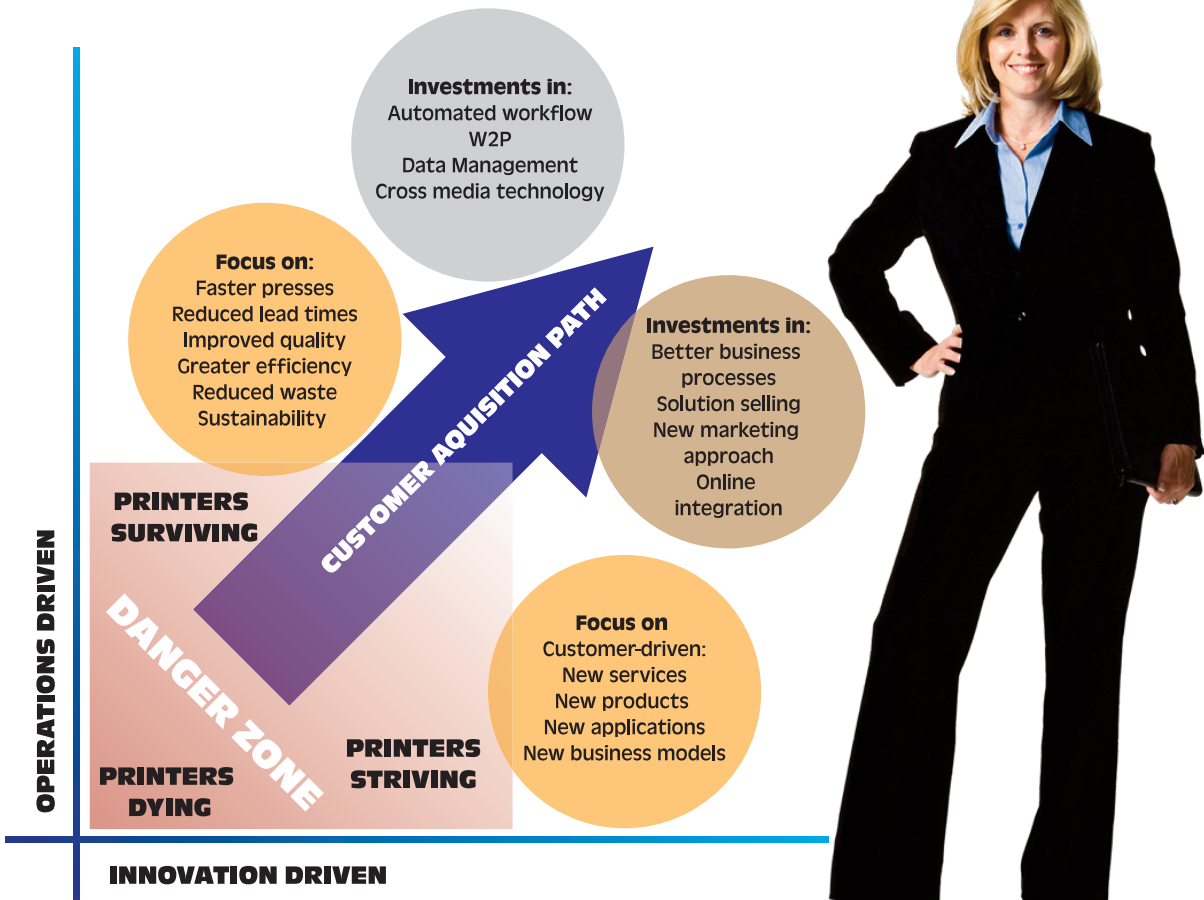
Investments in:
Automated workflow
W2P
Data Management
Cross media technology

Focus on:
Faster presses
Reduced lead times
Improved quality
Greater efficiency
Reduced waste
Sustainability

CUSTOMER AQUISITION PATH

Investments in:
Better business processes
Solution selling
New marketing approach
Online integration

PRINTERS SURVIVING

DANGER ZONE

Focus on
Customer-driven:
New services
New products
New applications
New business models

PRINTERS STRIVING

PRINTERS DYING

OPERATIONS DRIVEN

INNOVATION DRIVEN